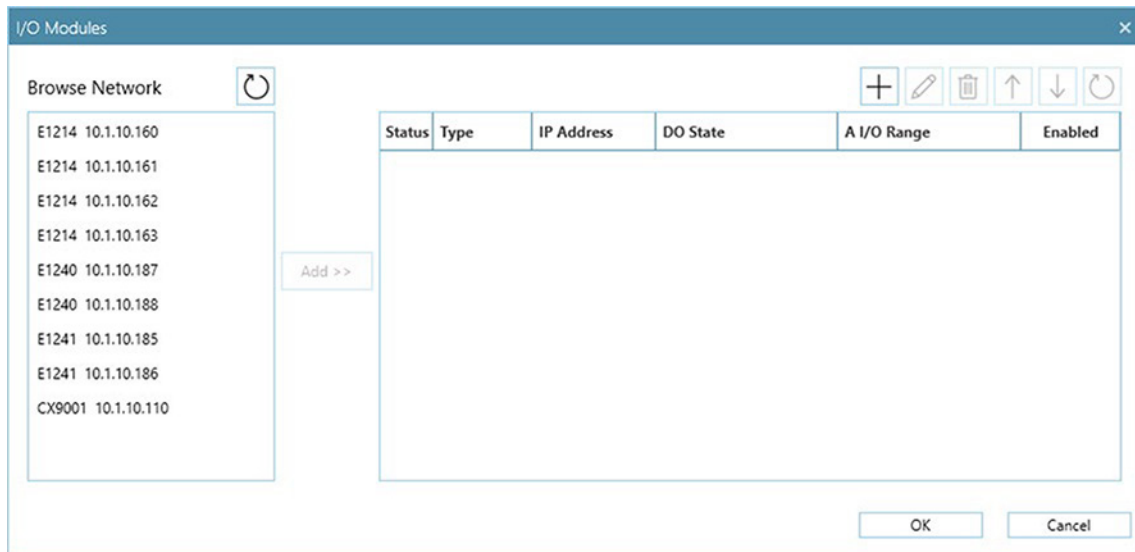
I/O Modules

×

Browse Network

E1214 10.1.10.160
E1214 10.1.10.161
E1214 10.1.10.162
E1214 10.1.10.163
E1240 10.1.10.187
E1240 10.1.10.188
E1241 10.1.10.185
E1241 10.1.10.186
CX9001 10.1.10.110

Add >>

| Status | Type | IP Address | DO State | A I/O Range | Enabled |
|---|---|---|---|---|---|

OK

Cancel